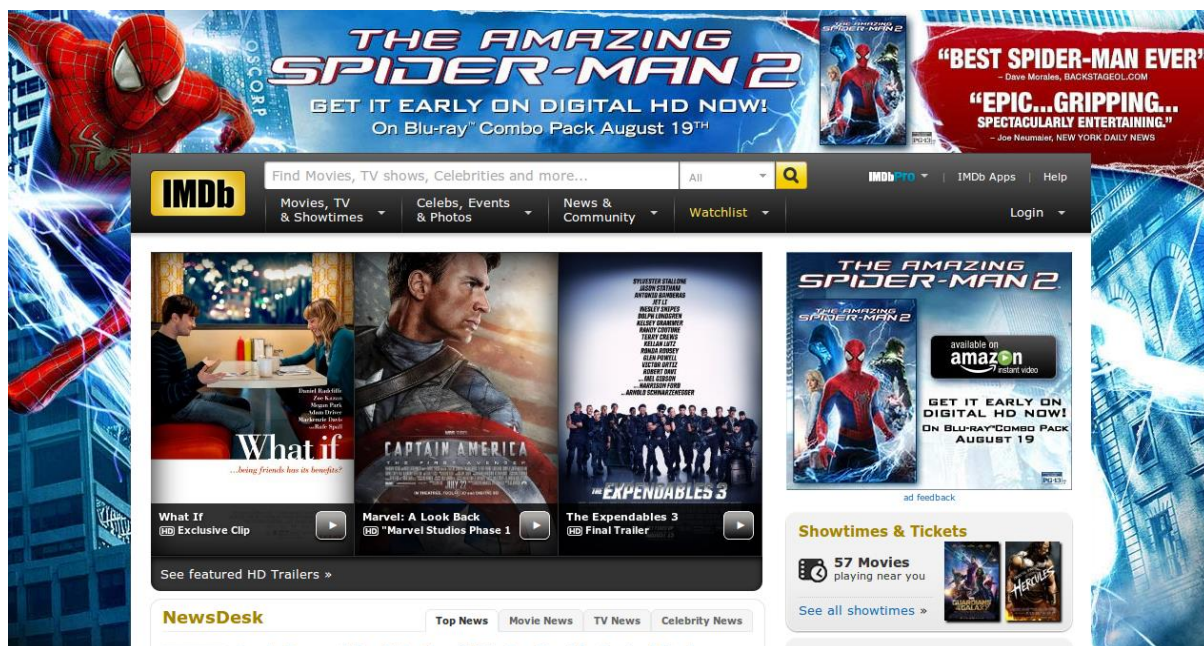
THE AMAZING SPIDER-MAN 2
GET IT EARLY ON DIGITAL HD NOW!
On Blu-ray™ Combo Pack August 19TH

"BEST SPIDER-MAN EVER"
– Dave Morales, BACKSTAGEOL.COM
"EPIC...GRIPPING... SPECTACULARLY ENTERTAINING."
– Joe Neumaier, NEW YORK DAILY NEWS

OSCORP

IMDb
Find Movies, TV shows, Celebrities and more...
All
IMDbPro
IMDb Apps | Help
Movies, TV & Showtimes
Celebs, Events & Photos
News & Community
Watchlist
Login

What if
...being friends has its benefits?
What If
HD Exclusive Clip

CAPTAIN AMERICA
Marvel: A Look Back
HD "Marvel Studios Phase 1

THE EXPENDABLES 3
The Expendables 3
HD Final Trailer

See featured HD Trailers »

THE AMAZING SPIDER-MAN 2
available on amazon instant video
GET IT EARLY ON DIGITAL HD NOW!
ON BLU-RAY™COMBO PACK AUGUST 19
ad feedback

Showtimes & Tickets
57 Movies
playing near you
See all showtimes »

NewsDesk
Top News
Movie News
TV News
Celebrity News